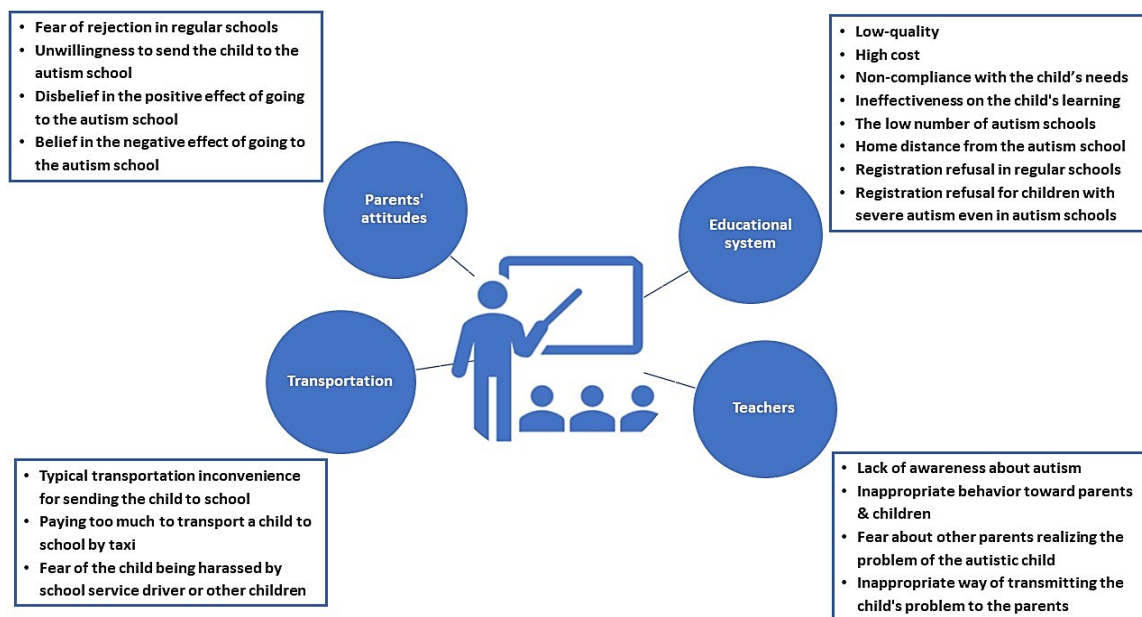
- Fear of rejection in regular schools
- Unwillingness to send the child to the autism school
- Disbelief in the positive effect of going to the autism school
- Belief in the negative effect of going to the autism school

- Low-quality
- High cost
- Non-compliance with the child's needs
- Ineffectiveness on the child's learning
- The low number of autism schools
- Home distance from the autism school
- Registration refusal in regular schools
- Registration refusal for children with severe autism even in autism schools

Parents' attitudes

Educational system

Transportation

Teachers

- Typical transportation inconvenience for sending the child to school
- Paying too much to transport a child to school by taxi
- Fear of the child being harassed by school service driver or other children

- Lack of awareness about autism
- Inappropriate behavior toward parents & children
- Fear about other parents realizing the problem of the autistic child
- Inappropriate way of transmitting the child's problem to the parents